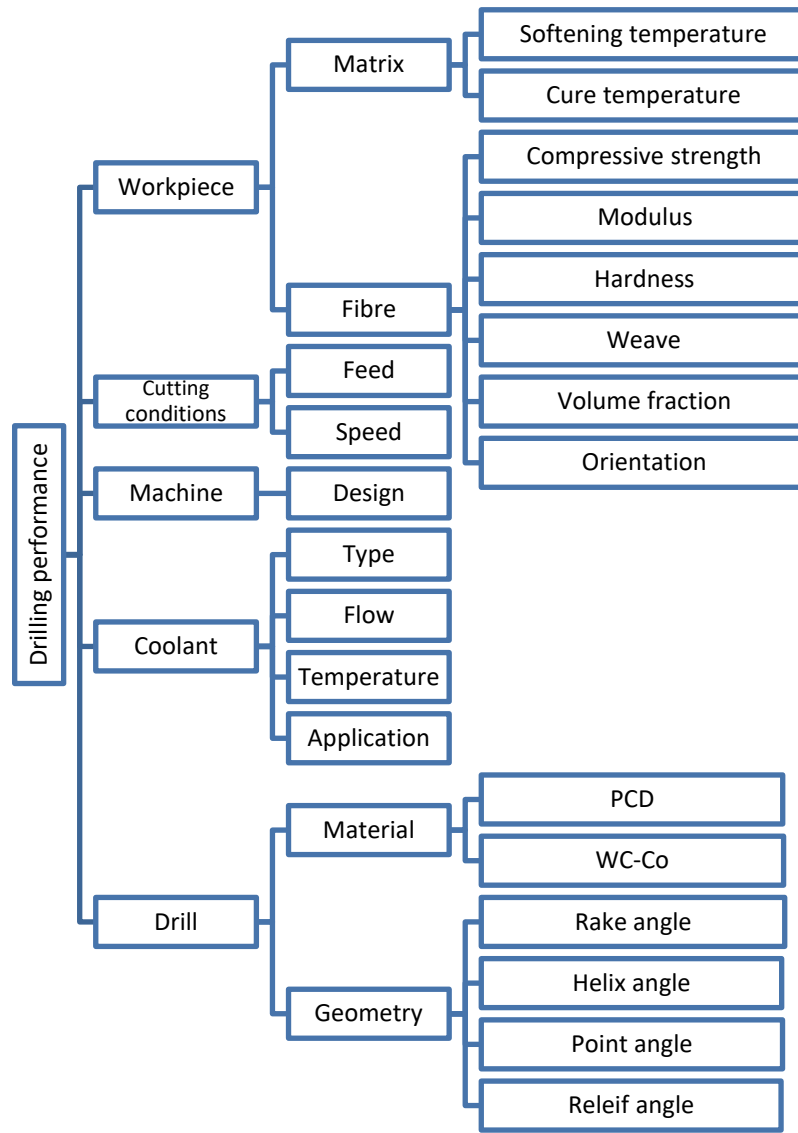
Drilling performance

Workpiece
Matrix
Softening temperature
Cure temperature
Fibre
Compressive strength
Modulus
Hardness
Weave
Volume fraction
Orientation

Cutting conditions
Feed
Speed

Machine
Design

Coolant
Type
Flow
Temperature
Application

Drill
Material
PCD
WC-Co
Geometry
Rake angle
Helix angle
Point angle
Releif angle